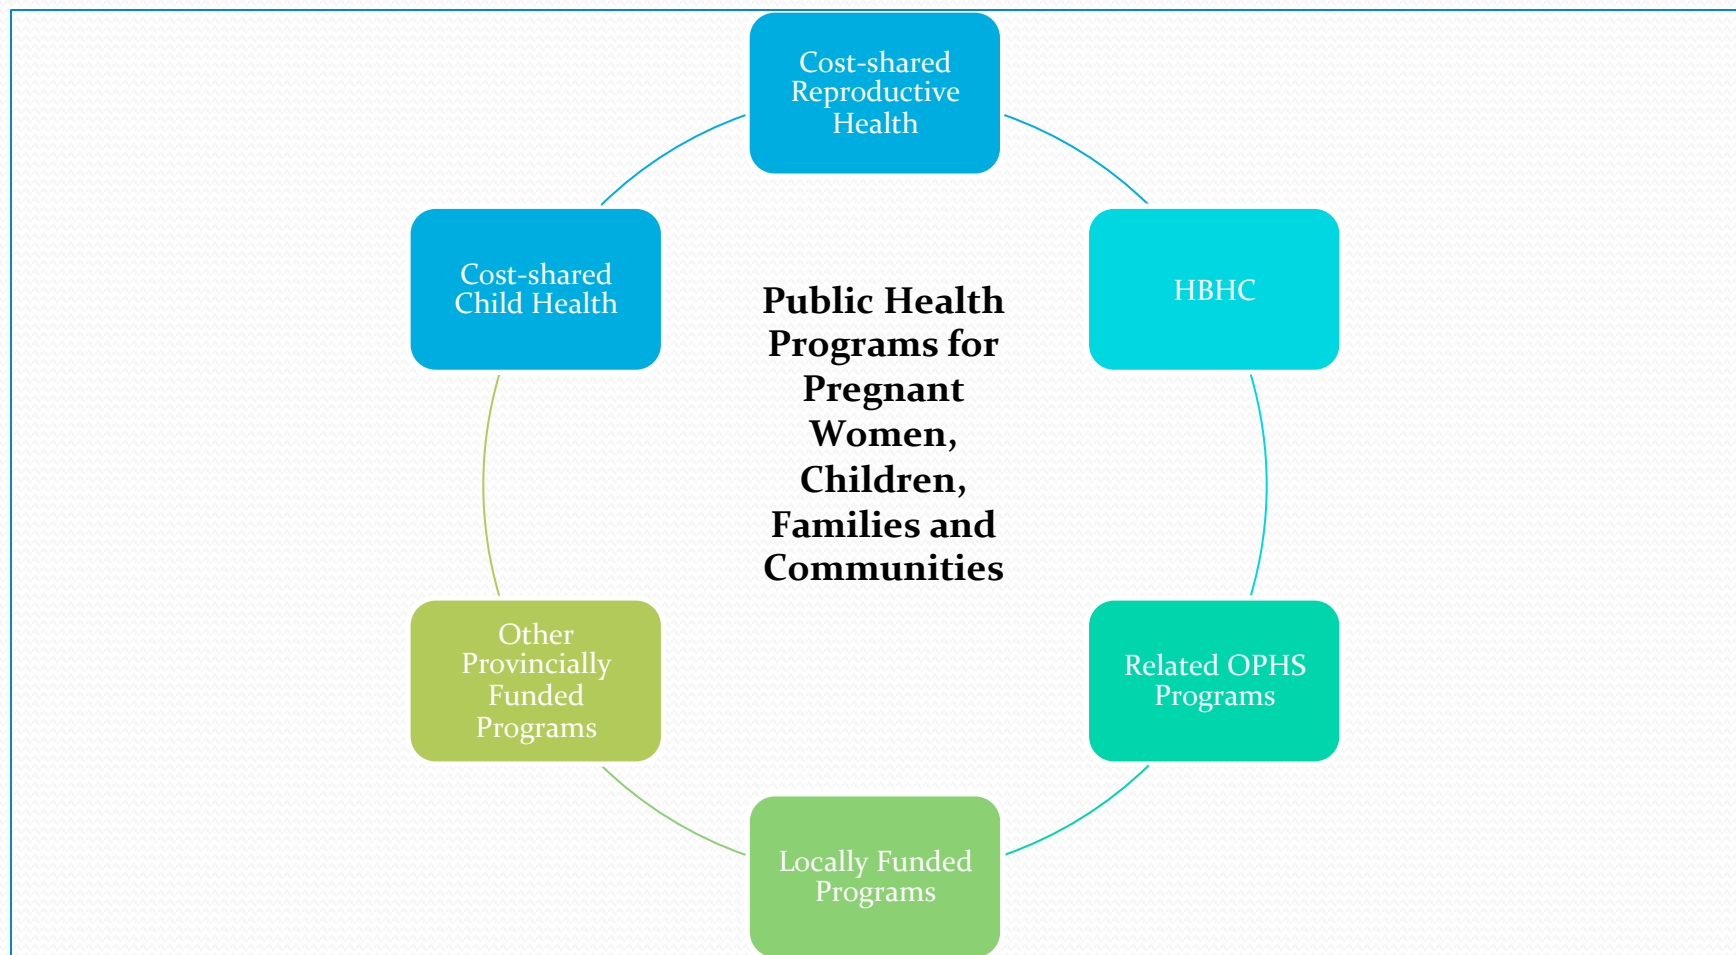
Cost-shared Reproductive Health

HBHC

Related OPHS Programs

Locally Funded Programs

Other Provincially Funded Programs

Cost-shared Child Health

Public Health Programs for Pregnant Women, Children, Families and Communities